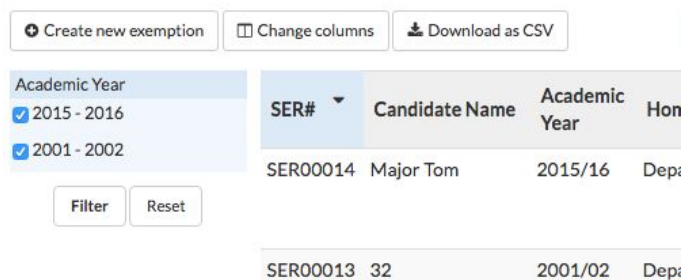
Create new exemption | Change columns | Download as CSV

Academic Year
2015 - 2016
2001 - 2002

Filter | Reset

| SER# | Candidate Name | Academic Year | Hom |
|---|---|---|---|
| SER00014 | Major Tom | 2015/16 | Depa |
| SER00013 | 32 | 2001/02 | Depa |